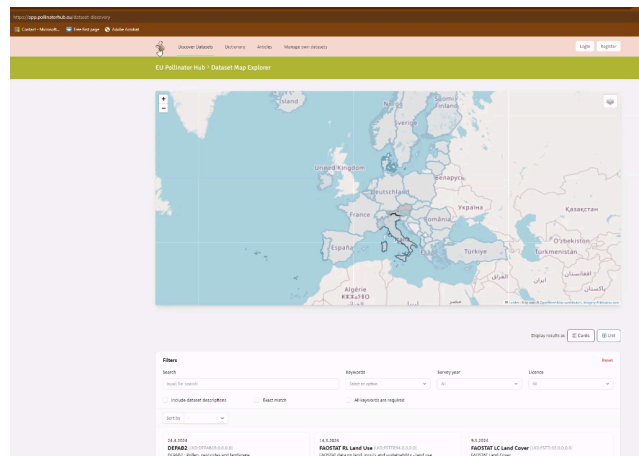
https://app.pollinatorhub.eu/dataset-discovery

Content - Microsoft... Free Bird page Adobe Acrobat

Discover Datasets Dictionary Activity Manage own datasets

Login Register

EU Pollinator Hub · Dataset Map Explorer

+
−

Ísland
Norge
Sverige
United Kingdom
Deutschland
Беларусь
France
Україна
România
Қазақстан
España
Italia
Türkiye
O'zbekiston
Türkmenistan
Algérie
ⴷⵣⴰⵢⴻⵔ

Leaflet | Map data © OpenStreetMap contributors, Imagery © Mapbox

Display results as Cards List

Filters

Reset

Search
Input for search

Keywords
Select an option

Survey year
All

Licence
All

Include dataset descriptions
Exact match
All keywords are required

Sort by

24.4.2024
DEPAB2 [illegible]
DEPAB2 - Pollen, pesticides and landscape

14.5.2024
FAOSTAT RL Land Use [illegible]
FAOSTAT data on land use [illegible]

9.4.2024
FAOSTAT LC Land Cover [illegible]
FAOSTAT Land Cover